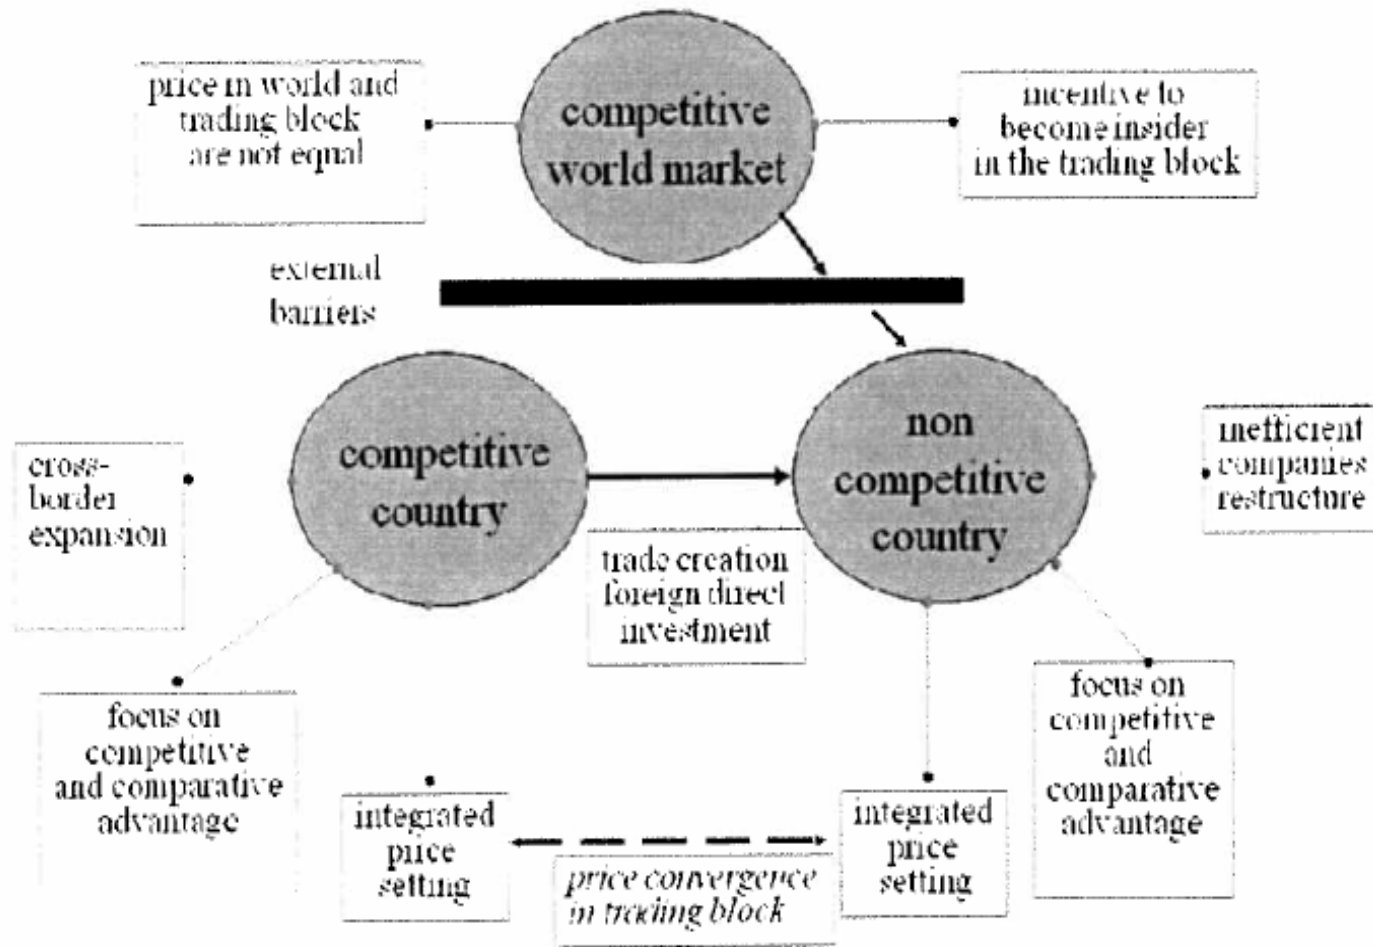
price in world and trading block are not equal

competitive world market

incentive to become insider in the trading block

external barriers

cross-border expansion

competitive country

non competitive country

inefficient companies restructure

trade creation foreign direct investment

focus on competitive and comparative advantage

focus on competitive and comparative advantage

integrated price setting

integrated price setting

price convergence in trading block